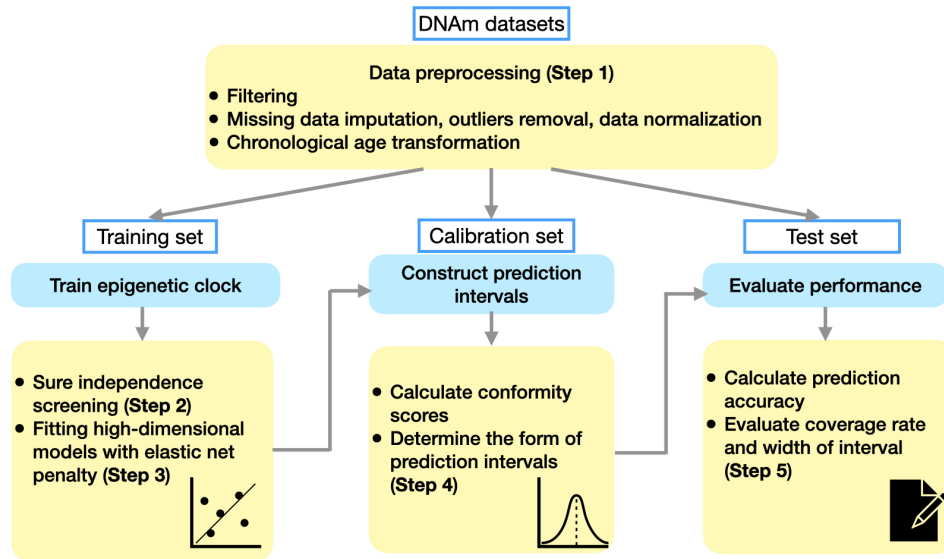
DNAm datasets

Data preprocessing (Step 1)
- Filtering
- Missing data imputation, outliers removal, data normalization
- Chronological age transformation

Training set

Train epigenetic clock

- Sure independence screening (Step 2)
- Fitting high-dimensional models with elastic net penalty (Step 3)

Calibration set

Construct prediction intervals

- Calculate conformity scores
- Determine the form of prediction intervals (Step 4)

Test set

Evaluate performance

- Calculate prediction accuracy
- Evaluate coverage rate and width of interval (Step 5)